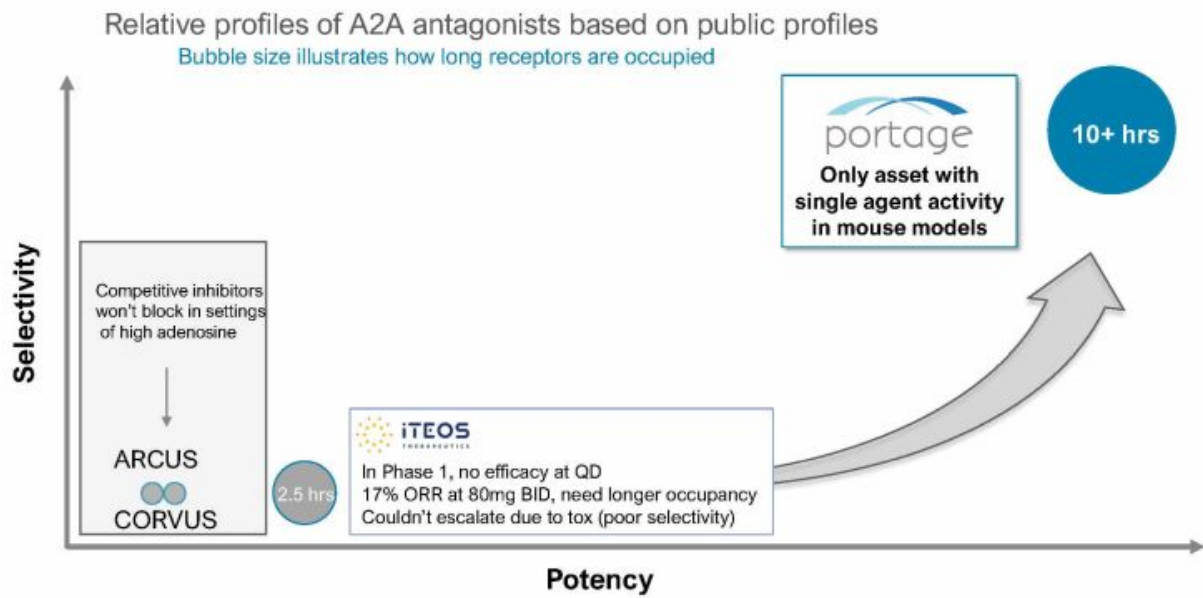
Relative profiles of A2A antagonists based on public profiles

Bubble size illustrates how long receptors are occupied

portage

Only asset with single agent activity in mouse models

10+ hrs

Selectivity

Competitive inhibitors won't block in settings of high adenosine

ARCUS

CORVUS

2.5 hrs

iTEOS THERAPEUTICS

In Phase 1, no efficacy at QD
17% ORR at 80mg BID, need longer occupancy
Couldn't escalate due to tox (poor selectivity)

Potency